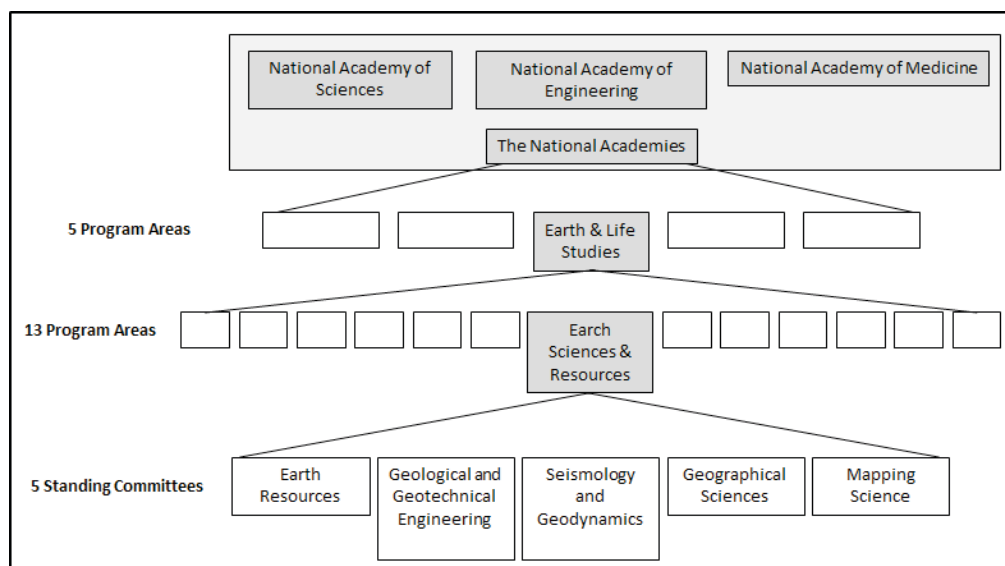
National Academy of Sciences

National Academy of Engineering

National Academy of Medicine

The National Academies

5 Program Areas

Earth & Life Studies

13 Program Areas

Earch Sciences & Resources

5 Standing Committees

Earth Resources

Geological and Geotechnical Engineering

Seismology and Geodynamics

Geographical Sciences

Mapping Science